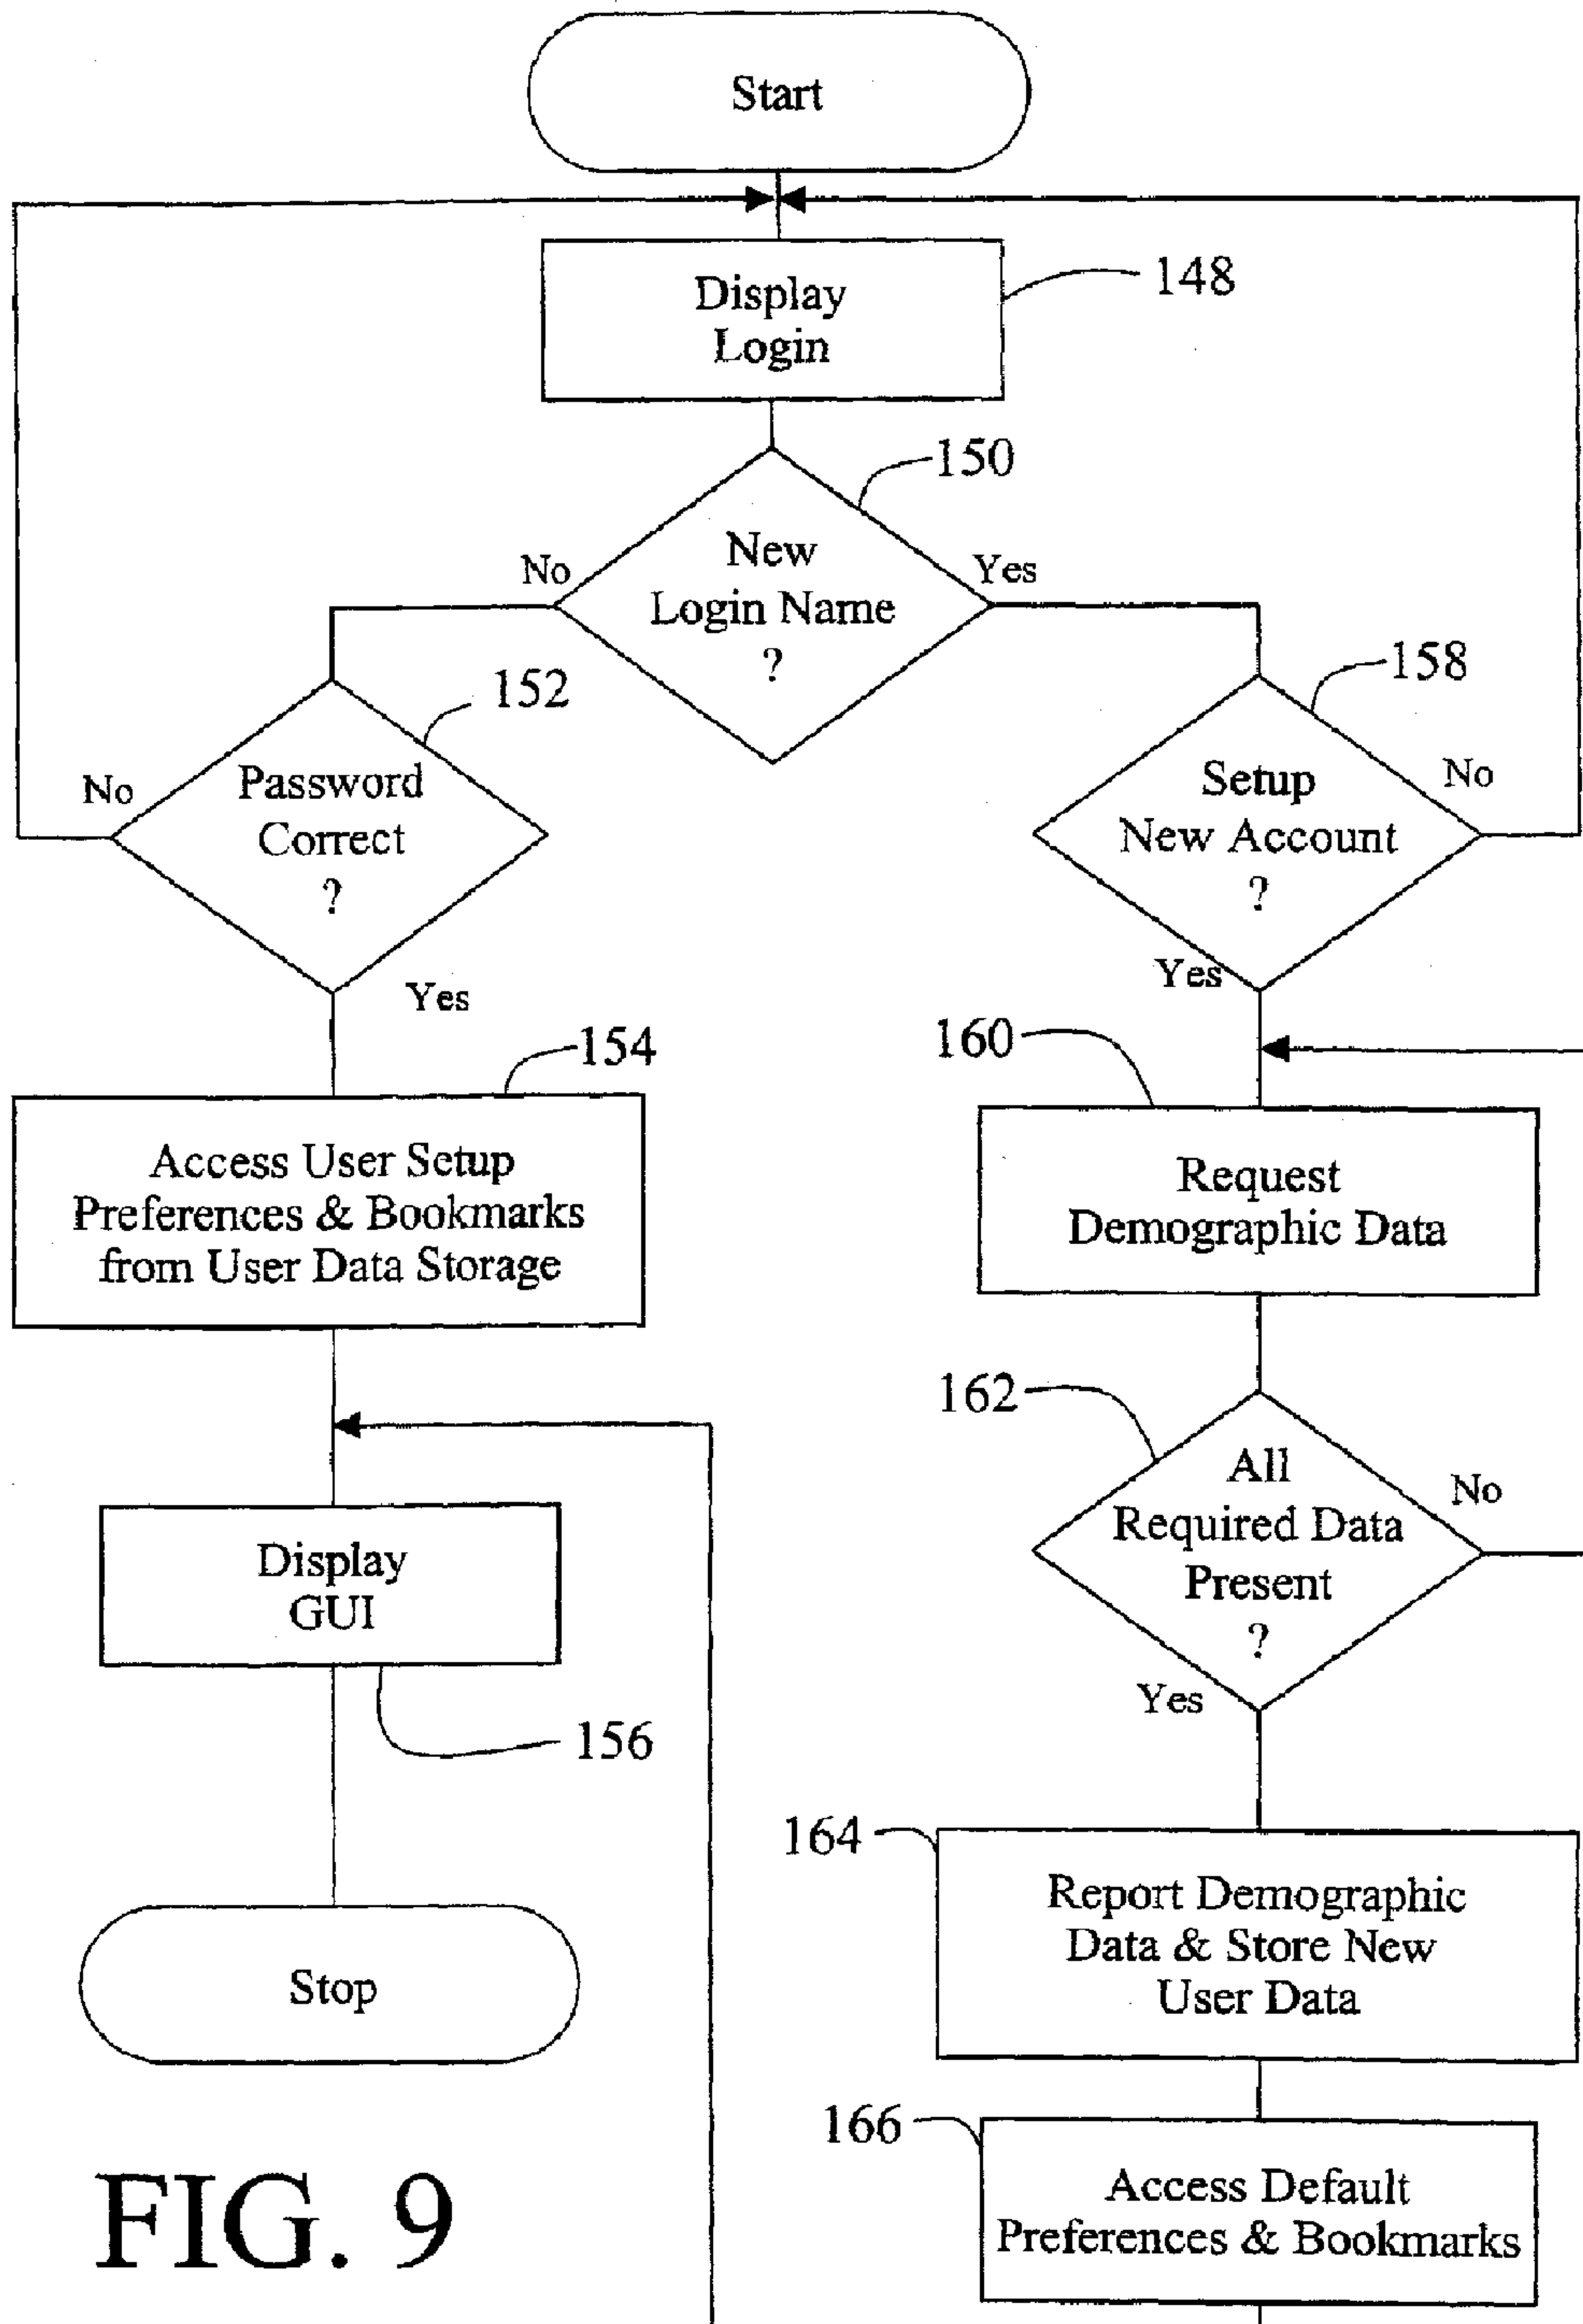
Start

Display Login

148

New Login Name ?

150

No

Yes

Password Correct ?

152

No

Yes

Setup New Account ?

158

No

Yes

154

Access User Setup Preferences & Bookmarks from User Data Storage

160

Request Demographic Data

162

All Required Data Present ?

No

Yes

Display GUI

156

164

Report Demographic Data & Store New User Data

Stop

166

Access Default Preferences & Bookmarks

FIG. 9